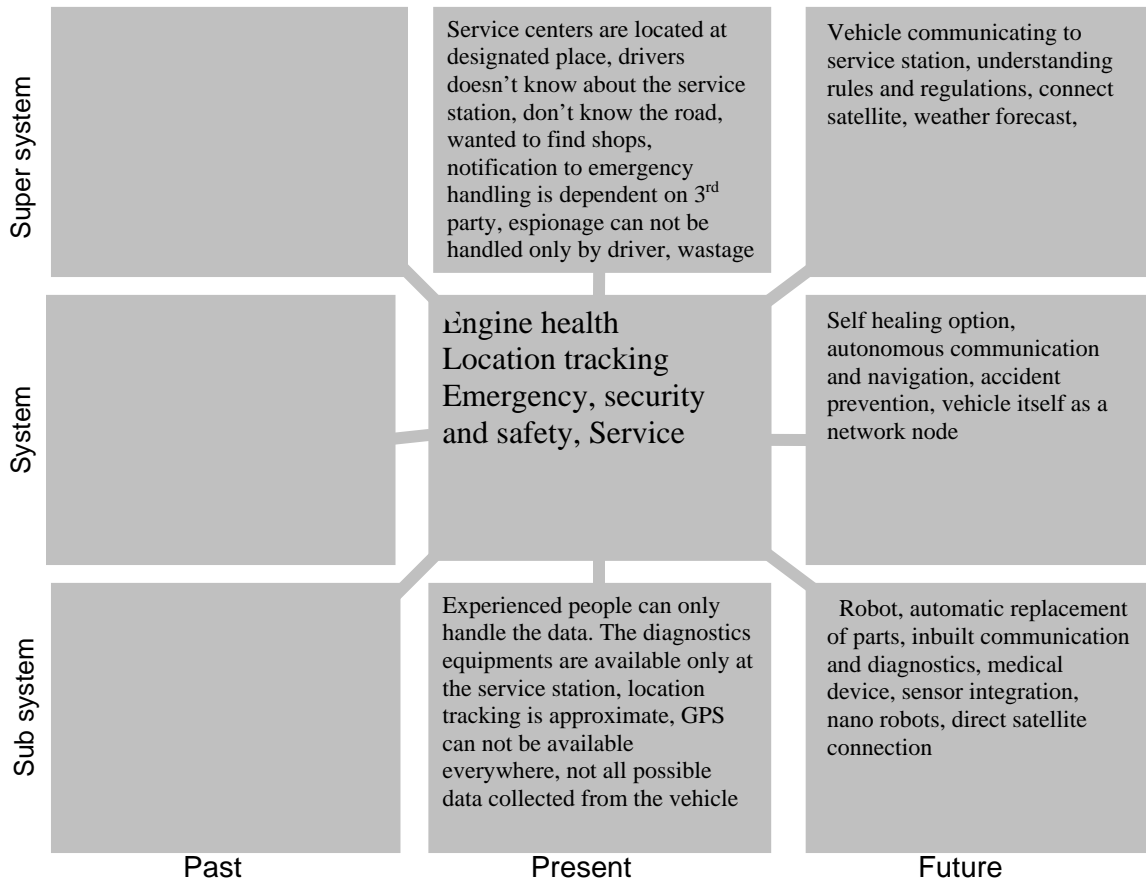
Super system

Service centers are located at designated place, drivers doesn't know about the service station, don't know the road, wanted to find shops, notification to emergency handling is dependent on 3$^{rd}$ party, espionage can not be handled only by driver, wastage

Vehicle communicating to service station, understanding rules and regulations, connect satellite, weather forecast,

System

Engine health
Location tracking
Emergency, security and safety, Service

Self healing option, autonomous communication and navigation, accident prevention, vehicle itself as a network node

Sub system

Experienced people can only handle the data. The diagnostics equipments are available only at the service station, location tracking is approximate, GPS can not be available everywhere, not all possible data collected from the vehicle

Robot, automatic replacement of parts, inbuilt communication and diagnostics, medical device, sensor integration, nano robots, direct satellite connection

Past

Present

Future